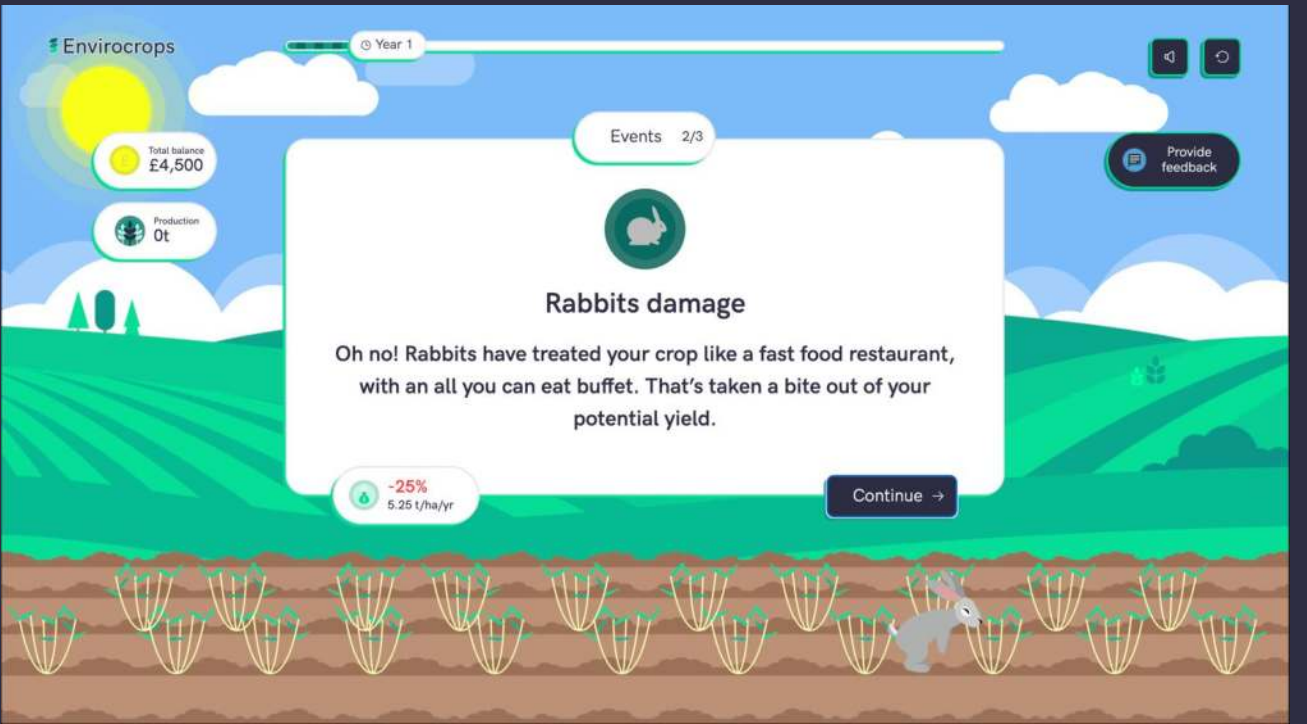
Envirocrops

Year 1

Total balance
£4,500

Production
0t

Provide feedback

Events 2/3

Rabbits damage

Oh no! Rabbits have treated your crop like a fast food restaurant, with an all you can eat buffet. That's taken a bite out of your potential yield.

-25%
5.25 t/ha/yr

Continue →